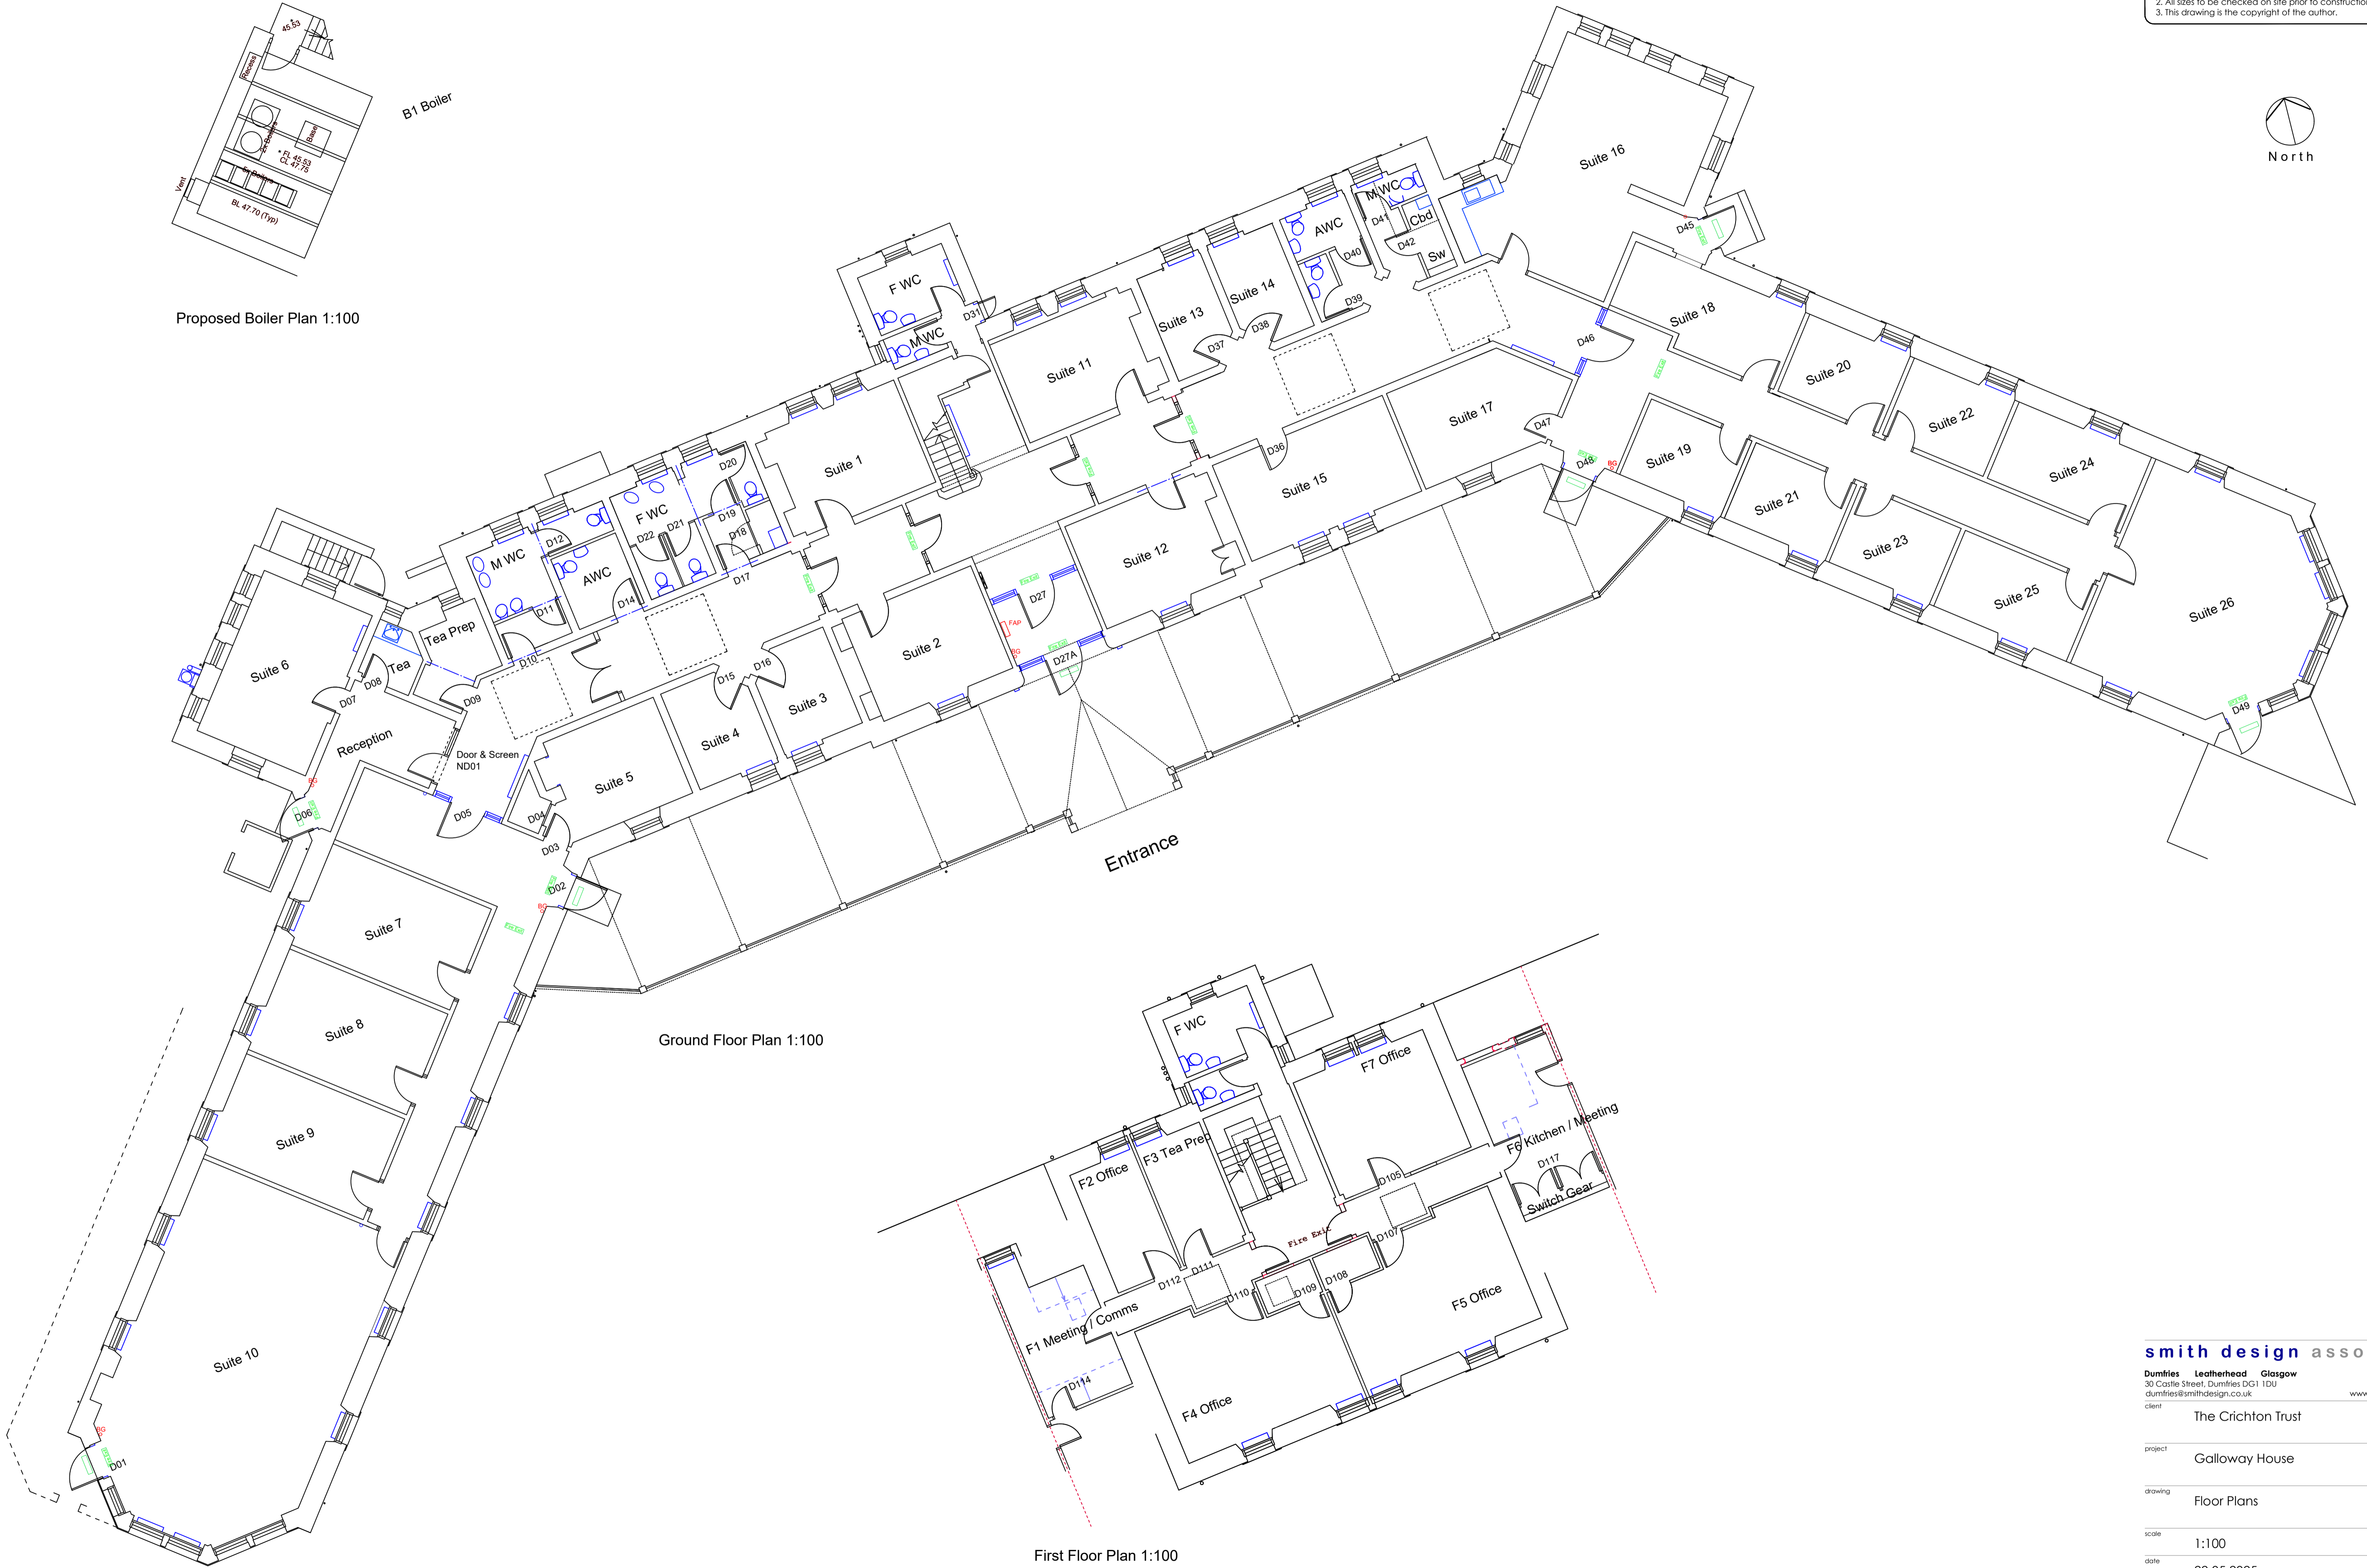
2. All sizes to be checked on site prior to constructio
3. This drawing is the copyright of the author.

North

45.53
B1 Boiler
Recess
Base
FL 45.53
CL 47.75
Vent
BL 47.70 (Typ)

Proposed Boiler Plan 1:100

Suite 16
M WC
Cbd
AWC
D41
D42
Sw
D40
D39
D45
Suite 13
Suite 14
D38
D37
F WC
D31
M WC
Suite 11
Suite 18
D46
Suite 20
Suite 22
Suite 17
D47
Suite 24
Suite 19
D48
D36
Suite 15
Suite 1
D20
F WC
D21
D22
D19
D18
D12
M WC
AWC
D17
D14
D11
Suite 12
Suite 21
Suite 23
Suite 25
Suite 26
D27
FAP
Suite 2
D27A
Tea Prep
Tea
D10
D09
D08
D07
Suite 6
D15
D16
Suite 3
Suite 4
Suite 5
Reception
Door & Screen
ND01
D05
D04
D03
D06
D02
D49
Entrance
Suite 7
Suite 8
Suite 9
Suite 10
D01

Ground Floor Plan 1:100

F WC
F7 Office
F6 Kitchen / Meeting
D117
Switch Gear
F2 Office
F3 Tea Prep
D105
D107
Fire Exit
D112
D111
D110
D109
D108
F5 Office
F1 Meeting / Comms
D114
F4 Office

First Floor Plan 1:100

smith design asso
Dumfries Leatherhead Glasgow
30 Castle Street, Dumfries DG1 1DU
dumfries@smithdesign.co.uk
www
client
The Crichton Trust
project
Galloway House
drawing
Floor Plans
scale
1:100
date
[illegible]